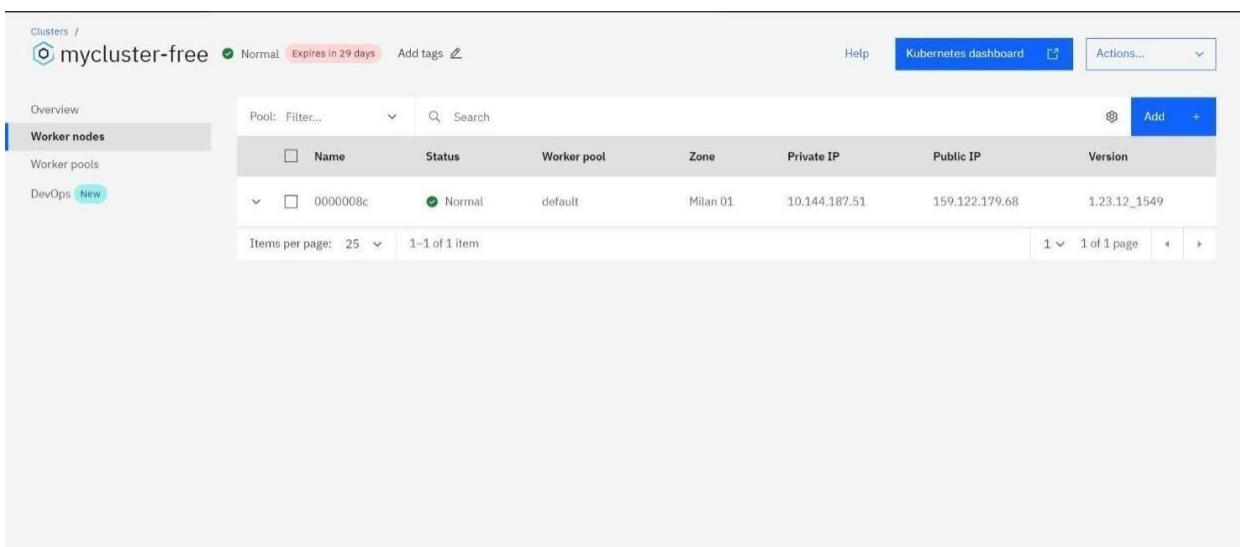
Clusters /

mycluster-free Normal Expires in 29 days Add tags

Help Kubernetes dashboard Actions...

Overview
Worker nodes
Worker pools
DevOps New

Pool: Filter... Search Add +

| Name | Status | Worker pool | Zone | Private IP | Public IP | Version |
|---|---|---|---|---|---|---|
| 0000008c | Normal | default | Milan 01 | 10.144.187.51 | 159.122.179.68 | 1.23.12_1549 |

Items per page: 25 1–1 of 1 item 1 1 of 1 page